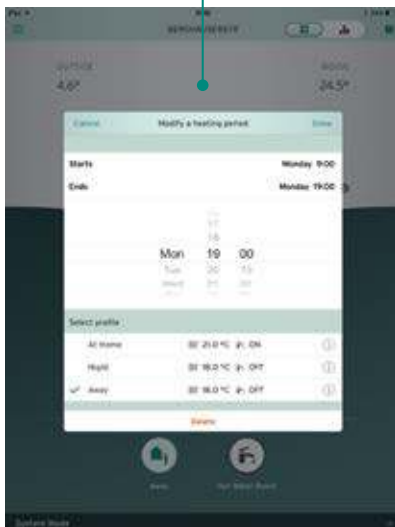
OUTSIDE
4.6°

ROOM
24.5°

Cancel
Modify a heating period
Done

Starts
Monday 9:00

Ends
Monday 19:00

Mon 19 00
Tue 20 15

Select profile

At Home 21.0 °C ON
Night 18.0 °C OFF
✓ Away 16.0 °C OFF

Delete

Away
Hot Water Boost